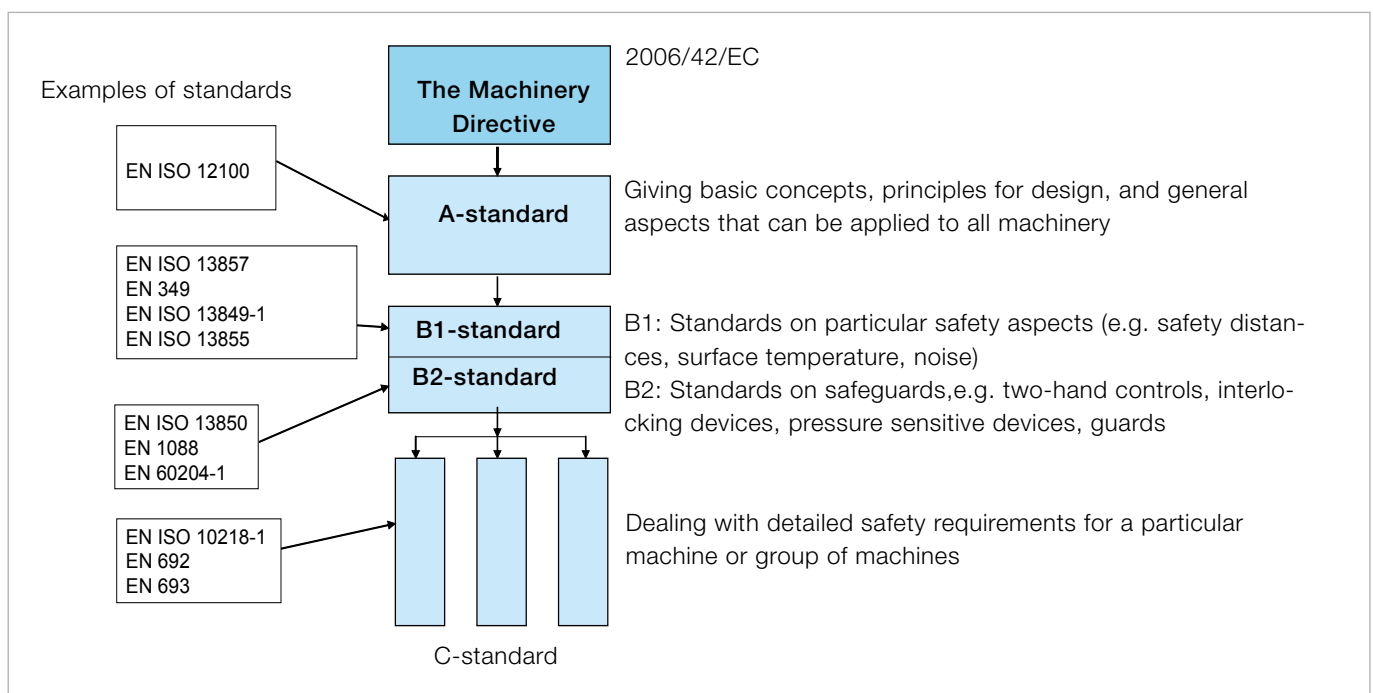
Examples of standards

The Machinery Directive

2006/42/EC

EN ISO 12100

A-standard

Giving basic concepts, principles for design, and general aspects that can be applied to all machinery

EN ISO 13857
EN 349
EN ISO 13849-1
EN ISO 13855

B1-standard

B2-standard

B1: Standards on particular safety aspects (e.g. safety distances, surface temperature, noise)
B2: Standards on safeguards,e.g. two-hand controls, interlocking devices, pressure sensitive devices, guards

EN ISO 13850
EN 1088
EN 60204-1

EN ISO 10218-1
EN 692
EN 693

Dealing with detailed safety requirements for a particular machine or group of machines

C-standard